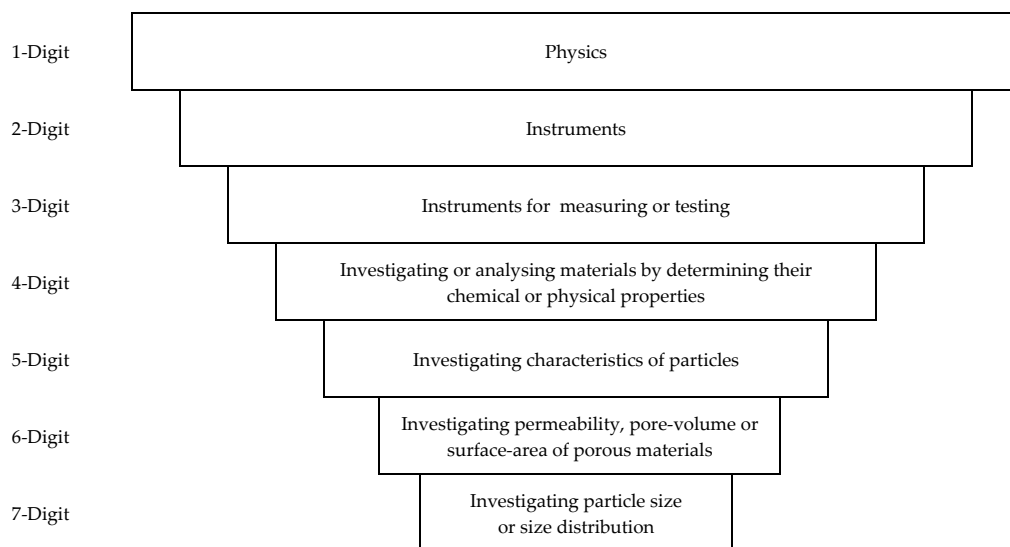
1-Digit
Physics

2-Digit
Instruments

3-Digit
Instruments for measuring or testing

4-Digit
Investigating or analysing materials by determining their chemical or physical properties

5-Digit
Investigating characteristics of particles

6-Digit
Investigating permeability, pore-volume or surface-area of porous materials

7-Digit
Investigating particle size or size distribution